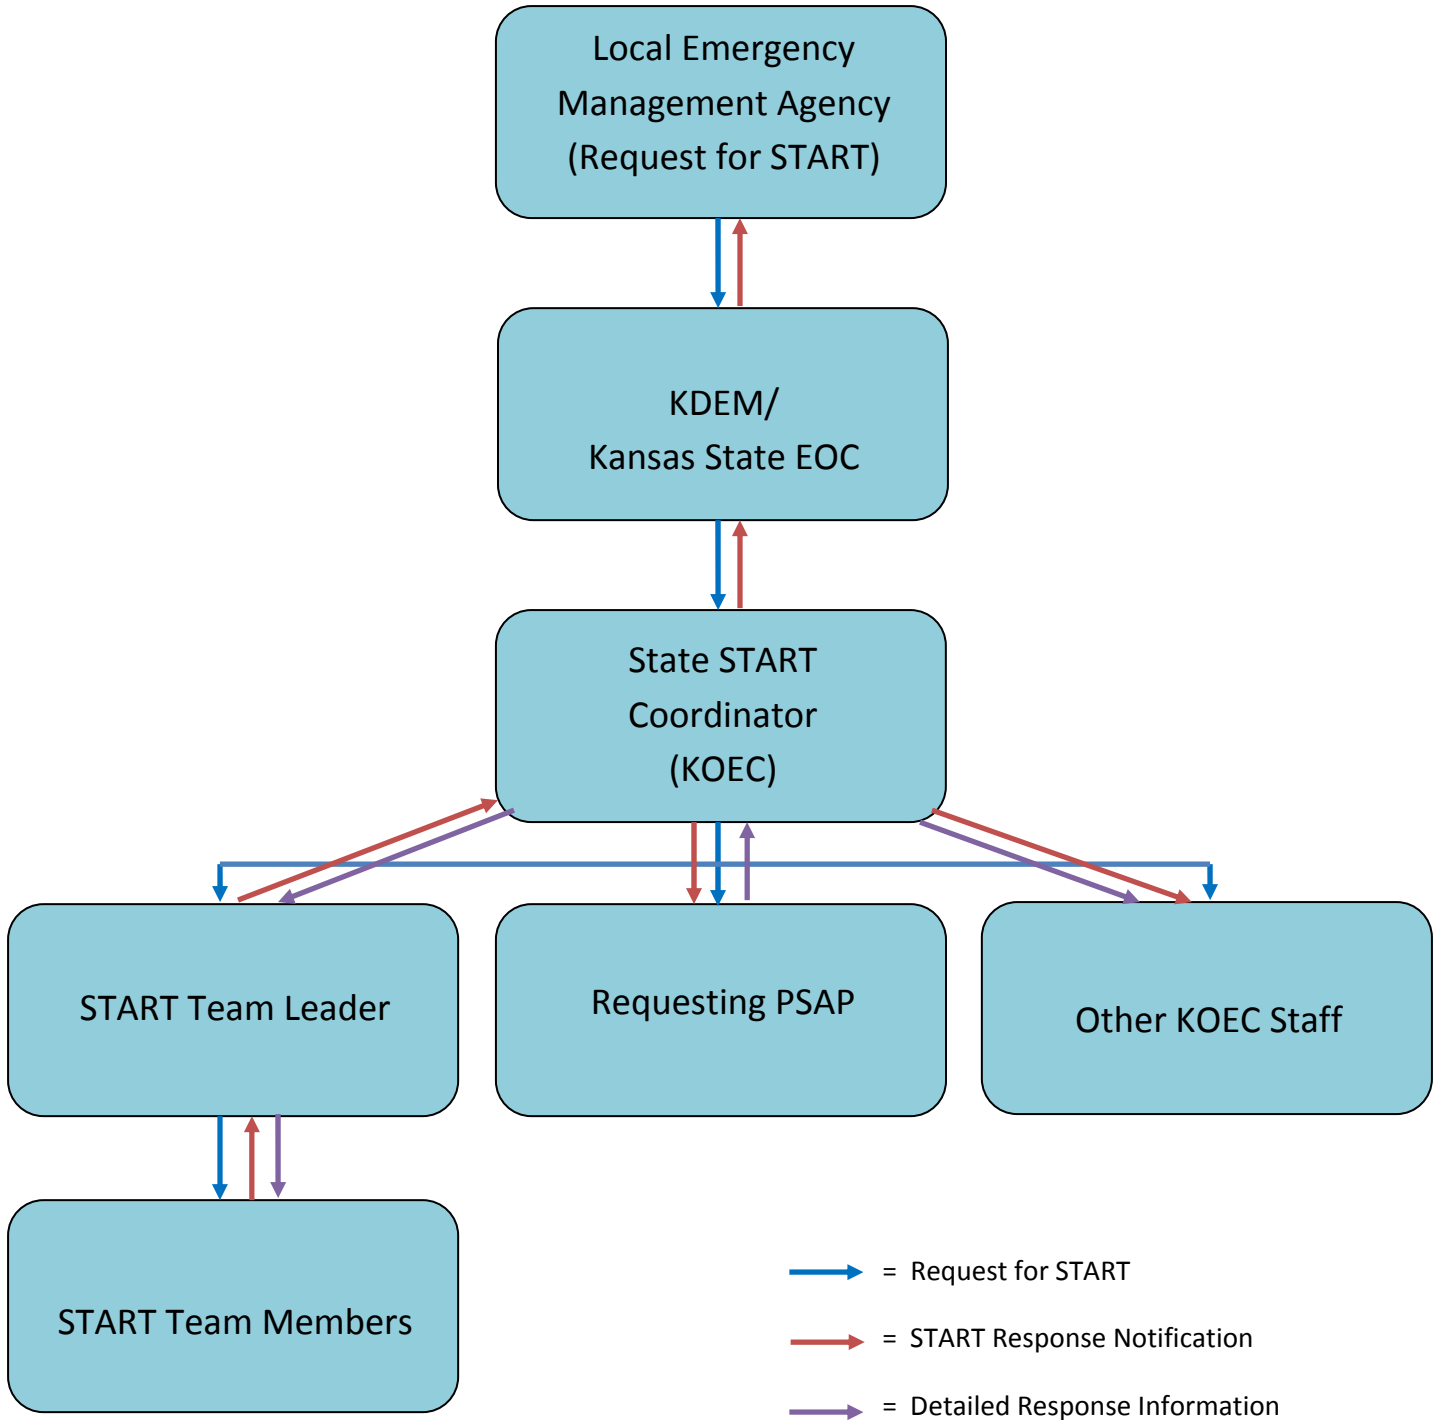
Local Emergency Management Agency (Request for START)

KDEM/
Kansas State EOC

State START Coordinator (KOEC)

START Team Leader

Requesting PSAP

Other KOEC Staff

START Team Members

= Request for START

= START Response Notification

= Detailed Response Information